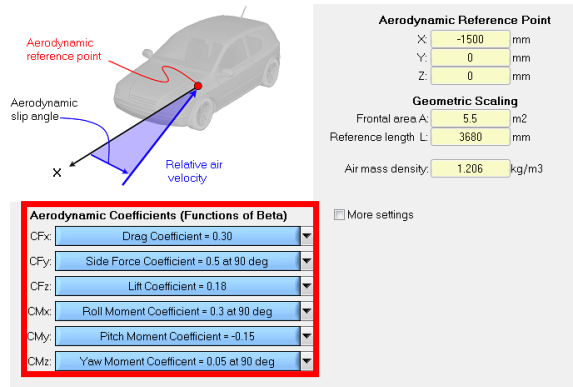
Aerodynamic reference point

Aerodynamic slip angle

X

Relative air velocity

Aerodynamic Reference Point

X: -1500 mm

Y: 0 mm

Z: 0 mm

Geometric Scaling

Frontal area A: 5.5 m2

Reference length L: 3680 mm

Air mass density: 1.206 kg/m3

Aerodynamic Coefficients (Functions of Beta)

More settings

CFx: Drag Coefficient = 0.30

CFy: Side Force Coefficient = 0.5 at 90 deg

CFz: Lift Coefficient = 0.18

CMx: Roll Moment Coefficient = 0.3 at 90 deg

CMy: Pitch Moment Coefficient = -0.15

CMz: Yaw Moment Coefficent = 0.05 at 90 deg